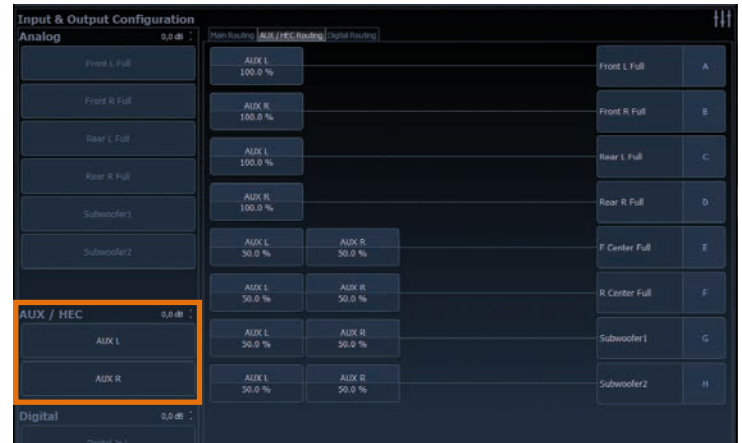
Input & Output Configuration

Analog 0,0 dB

Front L Full

Front R Full

Rear L Full

Rear R Full

Subwoofer1

Subwoofer2

AUX / HEC 0,0 dB

AUX L

AUX R

Digital 0,0 dB

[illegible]

Main Routing AUX / HEC Routing Digital Routing

AUX L 100.0 %

AUX R 100.0 %

AUX L 100.0 %

AUX R 100.0 %

AUX L 50.0 % AUX R 50.0 %

AUX L 50.0 % AUX R 50.0 %

AUX L 50.0 % AUX R 50.0 %

AUX L 50.0 % AUX R 50.0 %

Front L Full A

Front R Full B

Rear L Full C

Rear R Full D

F Center Full E

R Center Full F

Subwoofer1 G

Subwoofer2 H